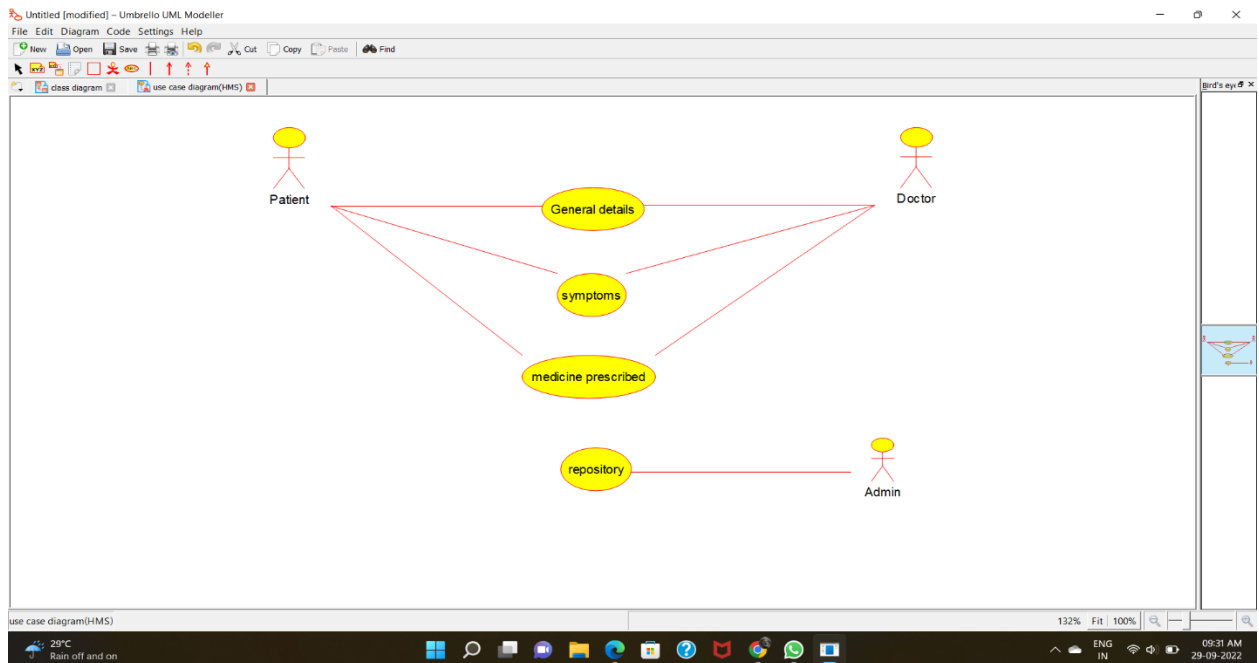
Untitled [modified] – Umbrello UML Modeller

File Edit Diagram Code Settings Help

New Open Save Cut Copy Paste Find

class diagram
use case diagram(HMS)

Bird's eye

Patient

Doctor

General details

symptoms

medicine prescribed

repository

Admin

use case diagram(HMS)

132% Fit 100%

29°C
Rain off and on

ENG
IN

09:31 AM
29-09-2022